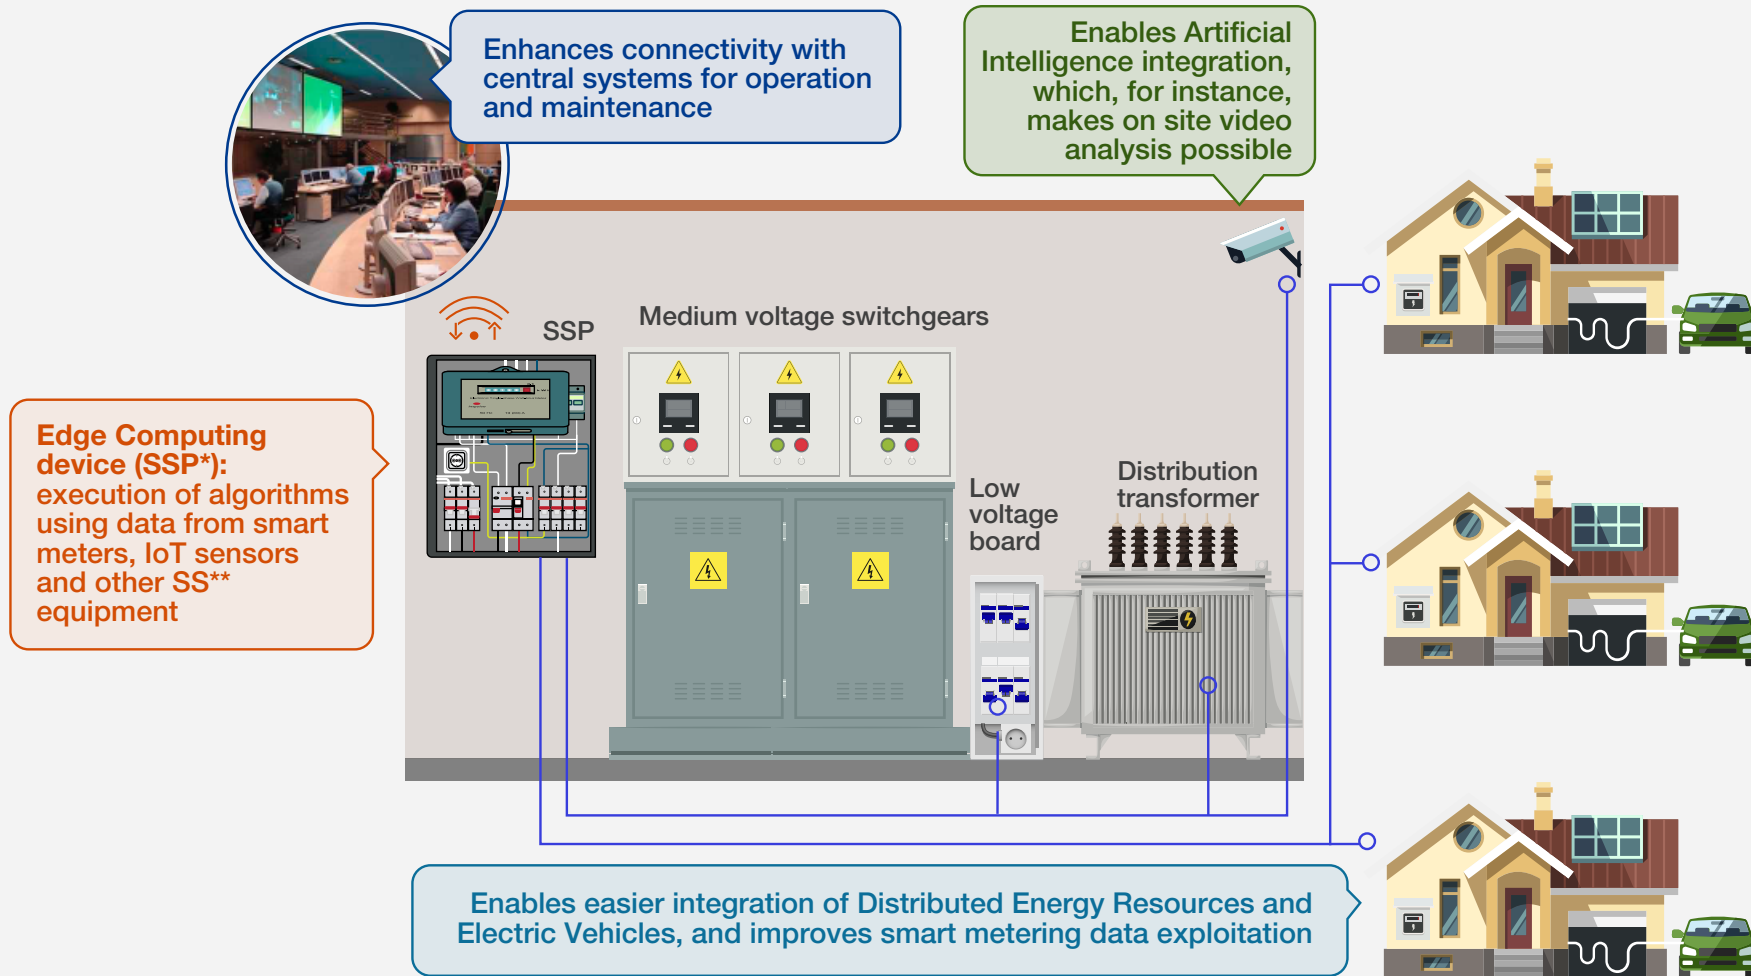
Enhances connectivity with central systems for operation and maintenance

Enables Artificial Intelligence integration, which, for instance, makes on site video analysis possible

SSP

Medium voltage switchgears

Edge Computing device (SSP*): execution of algorithms using data from smart meters, IoT sensors and other SS** equipment

Low voltage board

Distribution transformer

Enables easier integration of Distributed Energy Resources and Electric Vehicles, and improves smart metering data exploitation